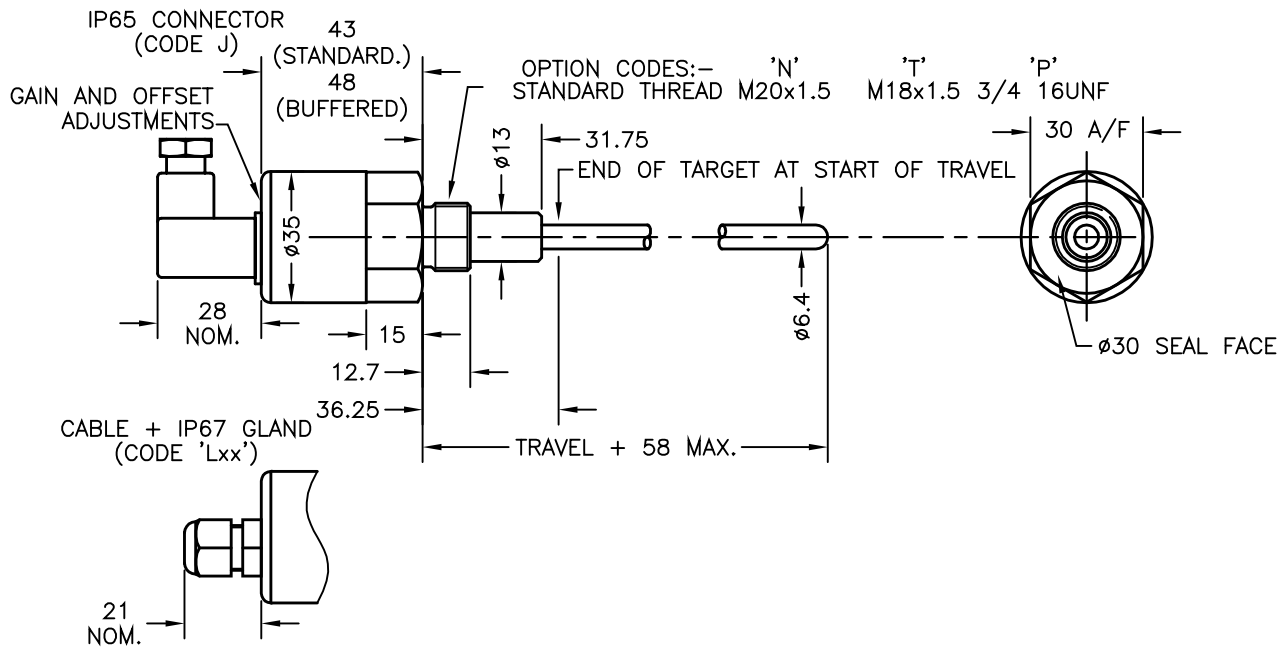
IP65 CONNECTOR
(CODE J)

43
(STANDARD.)
48
(BUFFERED)

OPTION CODES:– 'N' 'T' 'P'
STANDARD THREAD M20x1.5 M18x1.5 3/4 16UNF

GAIN AND OFFSET
ADJUSTMENTS

31.75

ø13

END OF TARGET AT START OF TRAVEL

30 A/F

ø35

28
NOM.

15

12.7

36.25

ø6.4

ø30 SEAL FACE

TRAVEL + 58 MAX.

CABLE + IP67 GLAND
(CODE 'Lxx')

21
NOM.